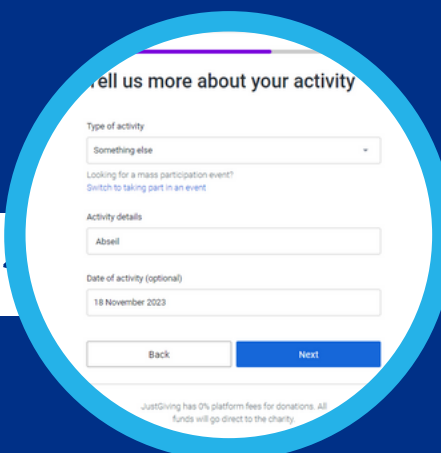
ell us more about your activity

Type of activity

Something else

Looking for a mass participation event?
Switch to taking part in an event

Activity details

Abseil

Date of activity (optional)

18 November 2023

Back

Next

JustGiving has 0% platform fees for donations. All funds will go direct to the charity.